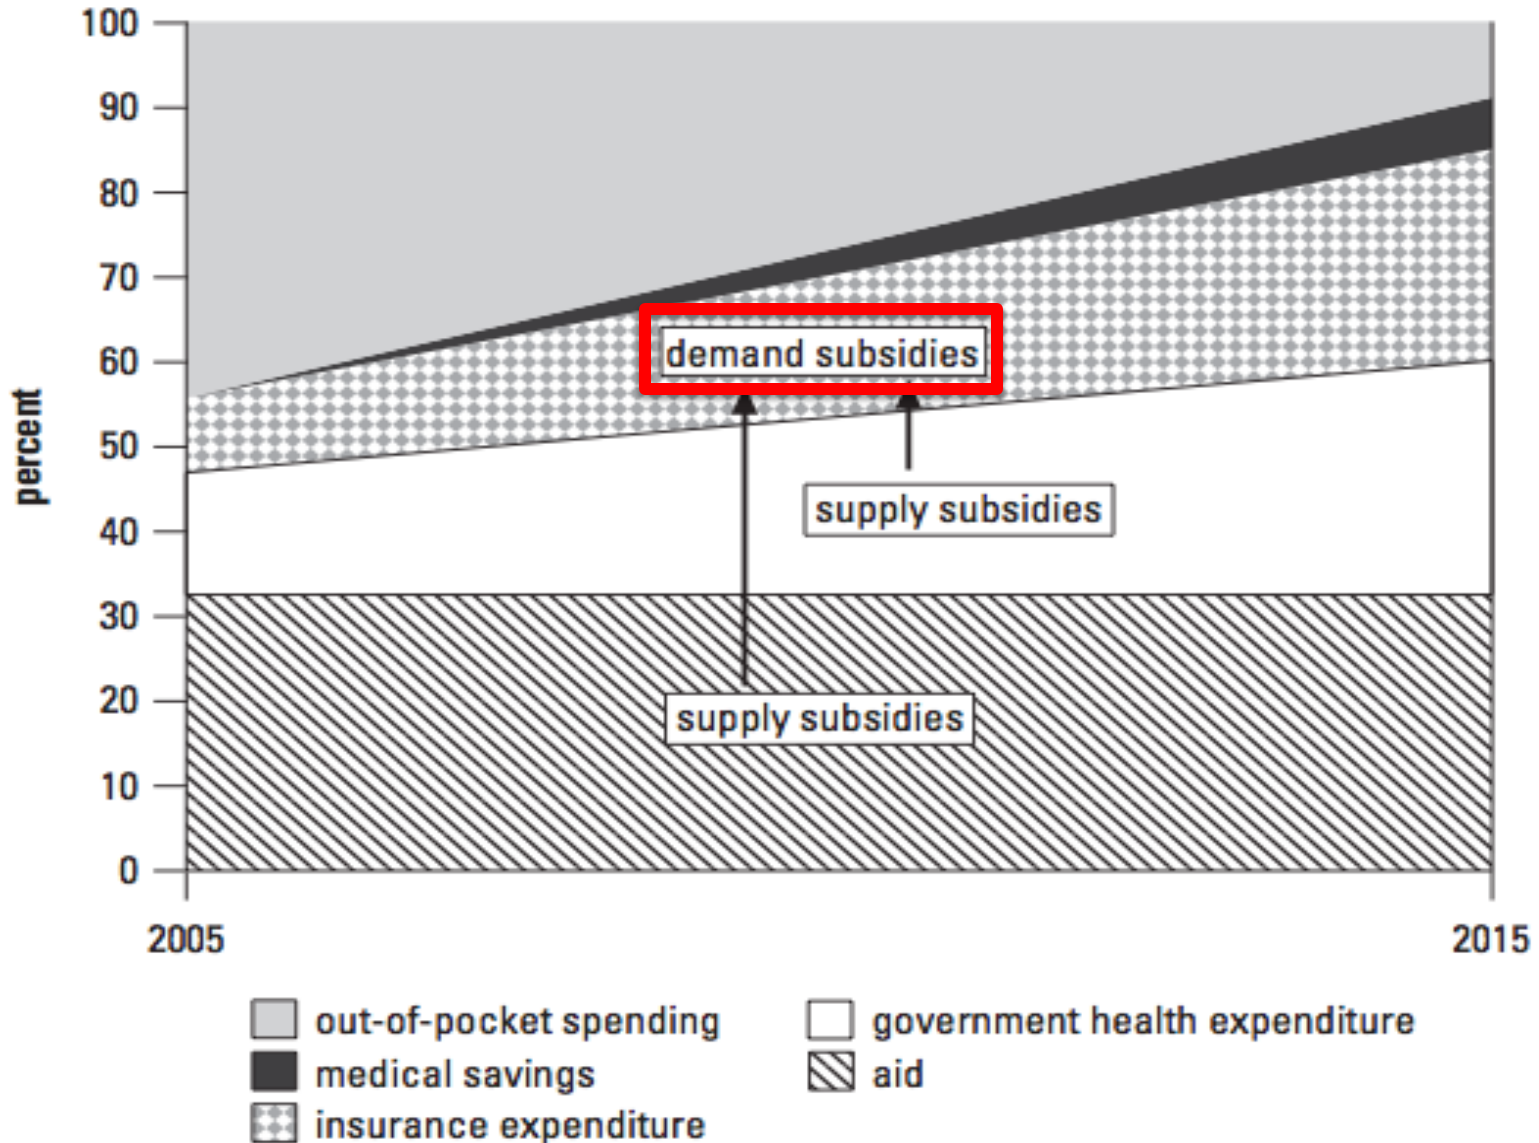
percent

100
90
80
70
60
50
40
30
20
10
0

demand subsidies

supply subsidies

supply subsidies

2005

2015

out-of-pocket spending
medical savings
insurance expenditure
government health expenditure
aid